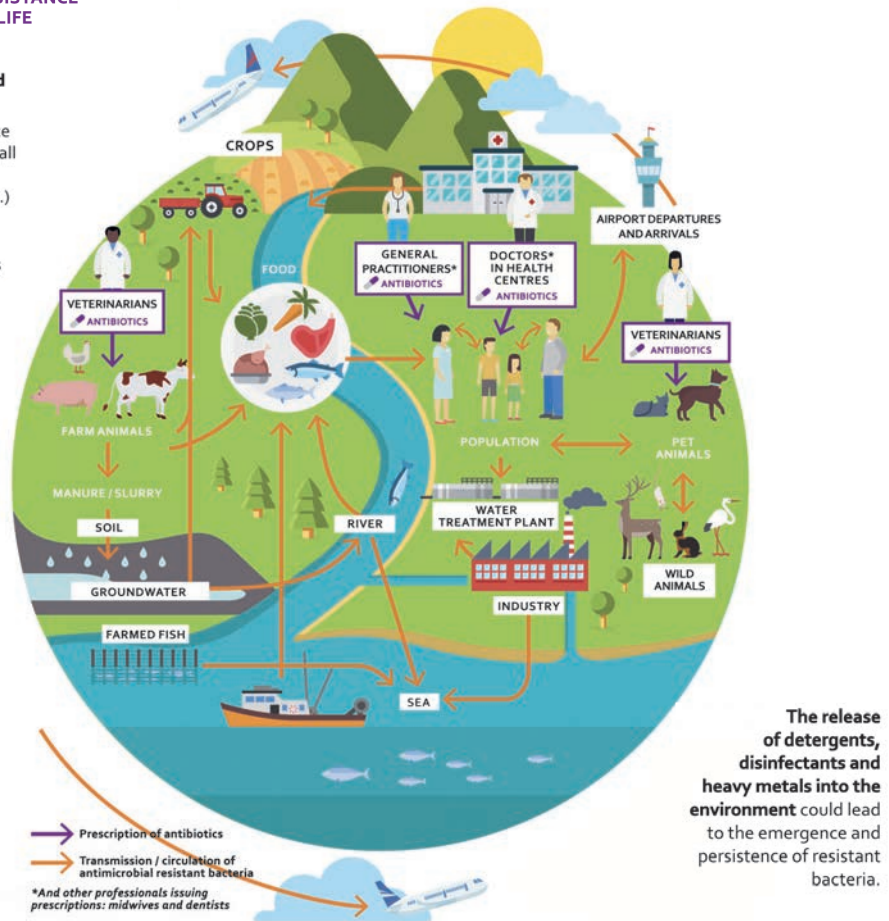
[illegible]ISTANCE
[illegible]LIFE

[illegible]d

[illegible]e
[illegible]all

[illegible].)

CROPS

AIRPORT DEPARTURES AND ARRIVALS

FOOD

GENERAL PRACTITIONERS* ANTIBIOTICS

DOCTORS* IN HEALTH CENTRES ANTIBIOTICS

VETERINARIANS ANTIBIOTICS

VETERINARIANS ANTIBIOTICS

FARM ANIMALS

POPULATION

PET ANIMALS

MANURE / SLURRY

SOIL

RIVER

WATER TREATMENT PLANT

GROUNDWATER

INDUSTRY

WILD ANIMALS

FARMED FISH

SEA

Prescription of antibiotics

Transmission / circulation of antimicrobial resistant bacteria

*And other professionals issuing prescriptions: midwives and dentists

**The release of detergents, disinfectants and heavy metals into the environment** could lead to the emergence and persistence of resistant bacteria.